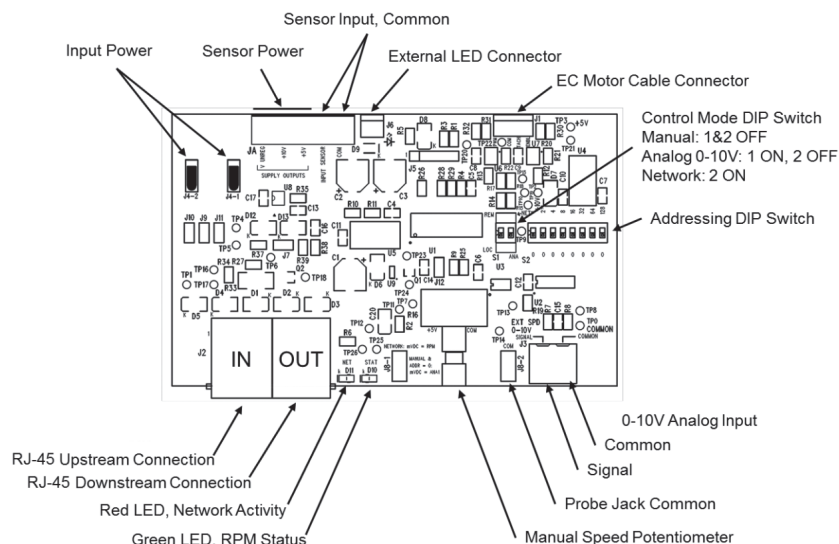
Sensor Input, Common

Input Power

Sensor Power

External LED Connector

EC Motor Cable Connector

Control Mode DIP Switch
Manual: 1&2 OFF
Analog 0-10V: 1 ON, 2 OFF
Network: 2 ON

Addressing DIP Switch

J4
J4-2
J4-1
SUPPLY OUTPUTS
INPUT SENSOR
COM
+5V
+10V
UNREG
J6
D8
D9
R5
R3
R1
R31
J1
TP3
+5V
TP22
J5
C2
C3
R26
R28
R29
C5
R17
R22
TP21
U4
C7
U8
R35
C17
C13
R10
R11
C4
REM
J10
J9
J11
TP4
D12
D13
TP5
C11
R37
J7
R36
R38
LOC
S1
S2
ANA
U3
U1
R9
R8
TP16
R34
R27
TP6
R39
TP18
TP1
TP17
R33
D4
D1
D2
D3
D5
C1
U5
D6
U9
TP23
C14
J12
TP24
TP11
TP7
R16
TP13
U2
R19
TP8
TP0
COMMON
EXT SPD
0-10V
SIGNAL
COMMON
J2
IN
OUT
R6
TP12
C20
TP20
TP25
NETWORK: mVDC = RPM
MANUAL &
ADDR = 0:
mVDC = ANA1
JB-1
NET
D11
STAT
D10
+5V
COM
TP14
COM
J3
JB-2

0-10V Analog Input

Common

Signal

Probe Jack Common

RJ-45 Upstream Connection

RJ-45 Downstream Connection

Red LED, Network Activity

Green LED, RPM Status

Manual Speed Potentiometer